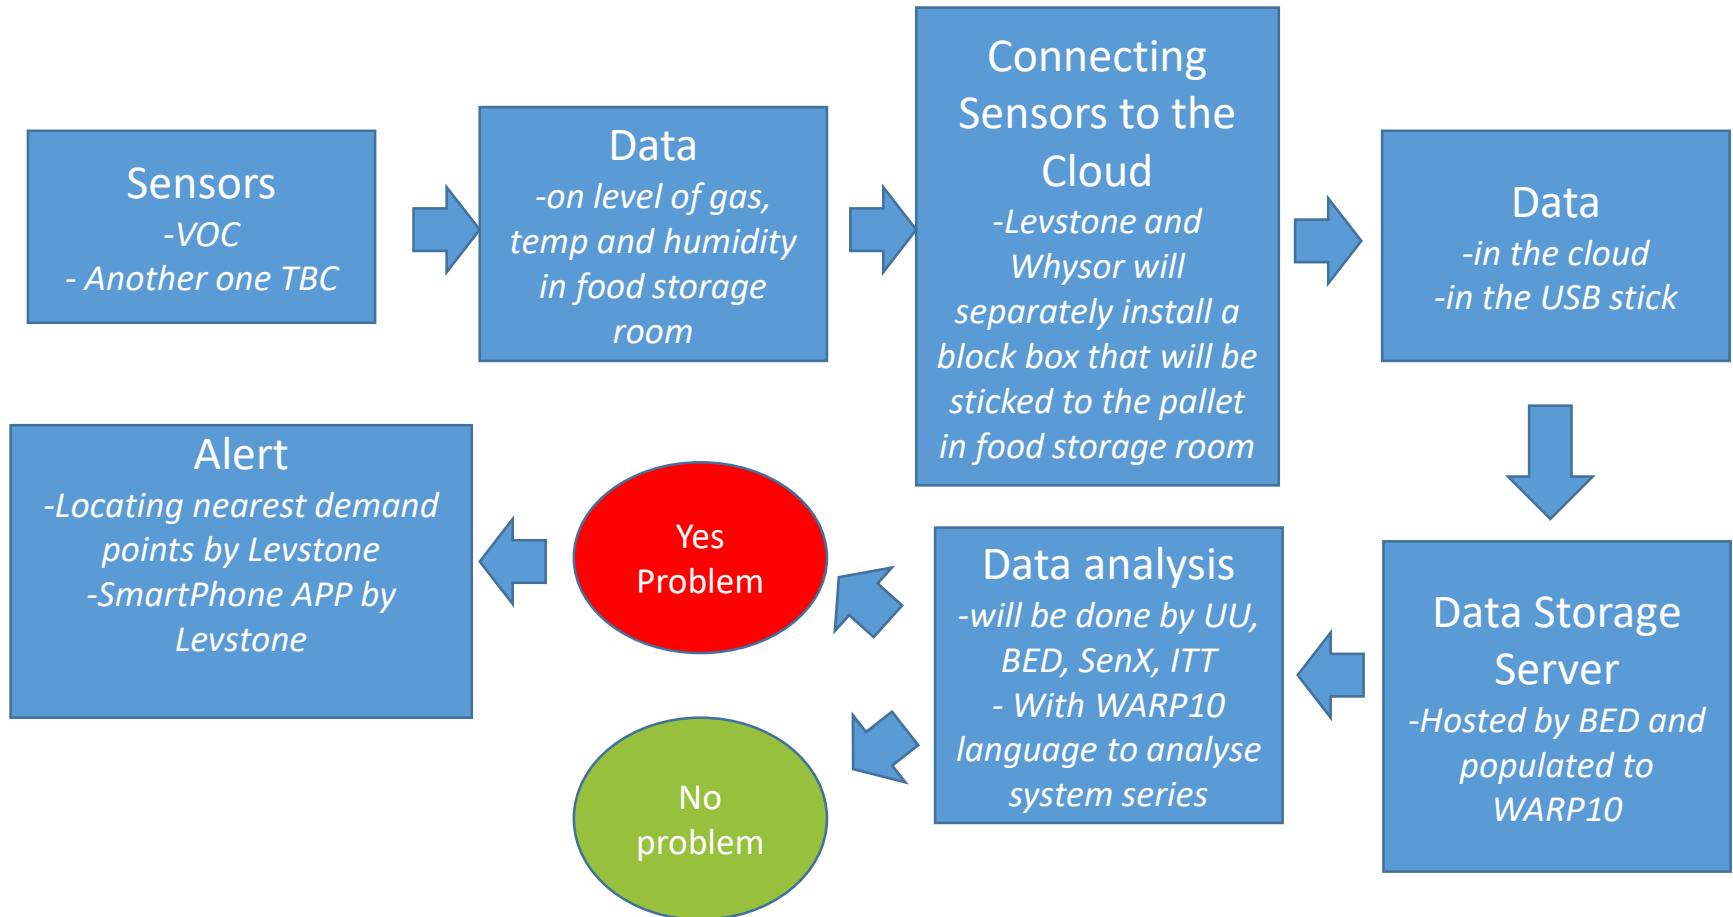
Sensors
-VOC
- Another one TBC

Data
-on level of gas, temp and humidity in food storage room

Connecting Sensors to the Cloud
-Levstone and Whysor will separately install a block box that will be sticked to the pallet in food storage room

Data
-in the cloud
-in the USB stick

Data Storage Server
-Hosted by BED and populated to WARP10

Data analysis
-will be done by UU, BED, SenX, ITT
- With WARP10 language to analyse system series

Yes Problem

No problem

Alert
-Locating nearest demand points by Levstone
-SmartPhone APP by Levstone